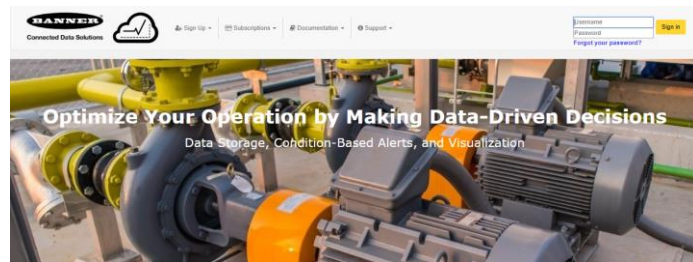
BANNER
Connected Data Solutions

Sign Up ▾
Subscriptions ▾
Documentation ▾
Support ▾

Username
Password
Sign in
Forgot your password?

Optimize Your Operation by Making Data-Driven Decisions

Data Storage, Condition-Based Alerts, and Visualization